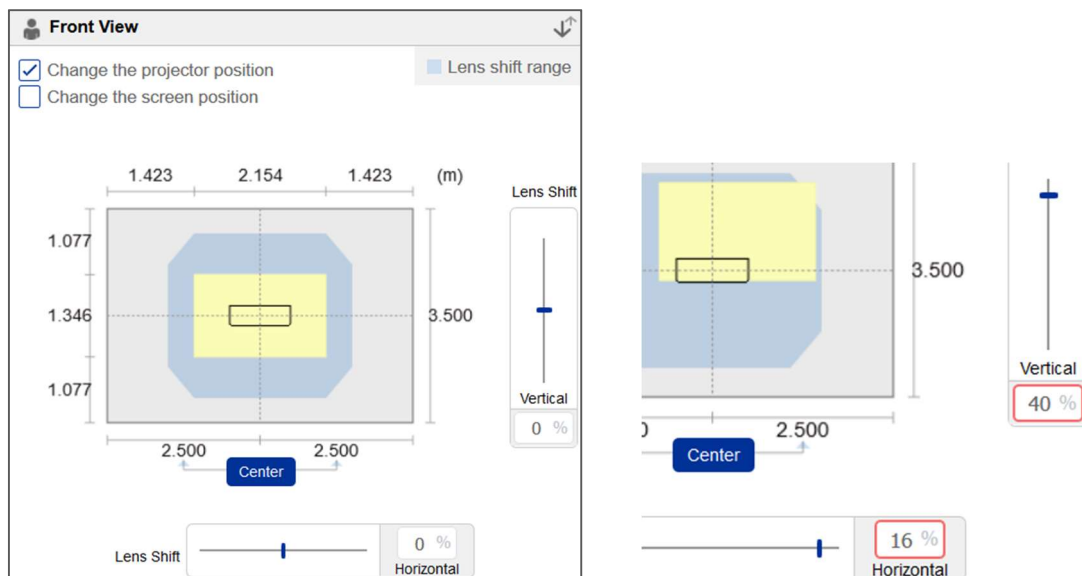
Front View

Change the projector position
Change the screen position

Lens shift range

1.423 2.154 1.423 (m)

1.077
1.346
1.077

3.500

2.500 2.500
Center

Lens Shift
Vertical
0 %

Lens Shift
0 %
Horizontal

3.500

) 2.500
Center

Vertical
40 %

16 %
Horizontal